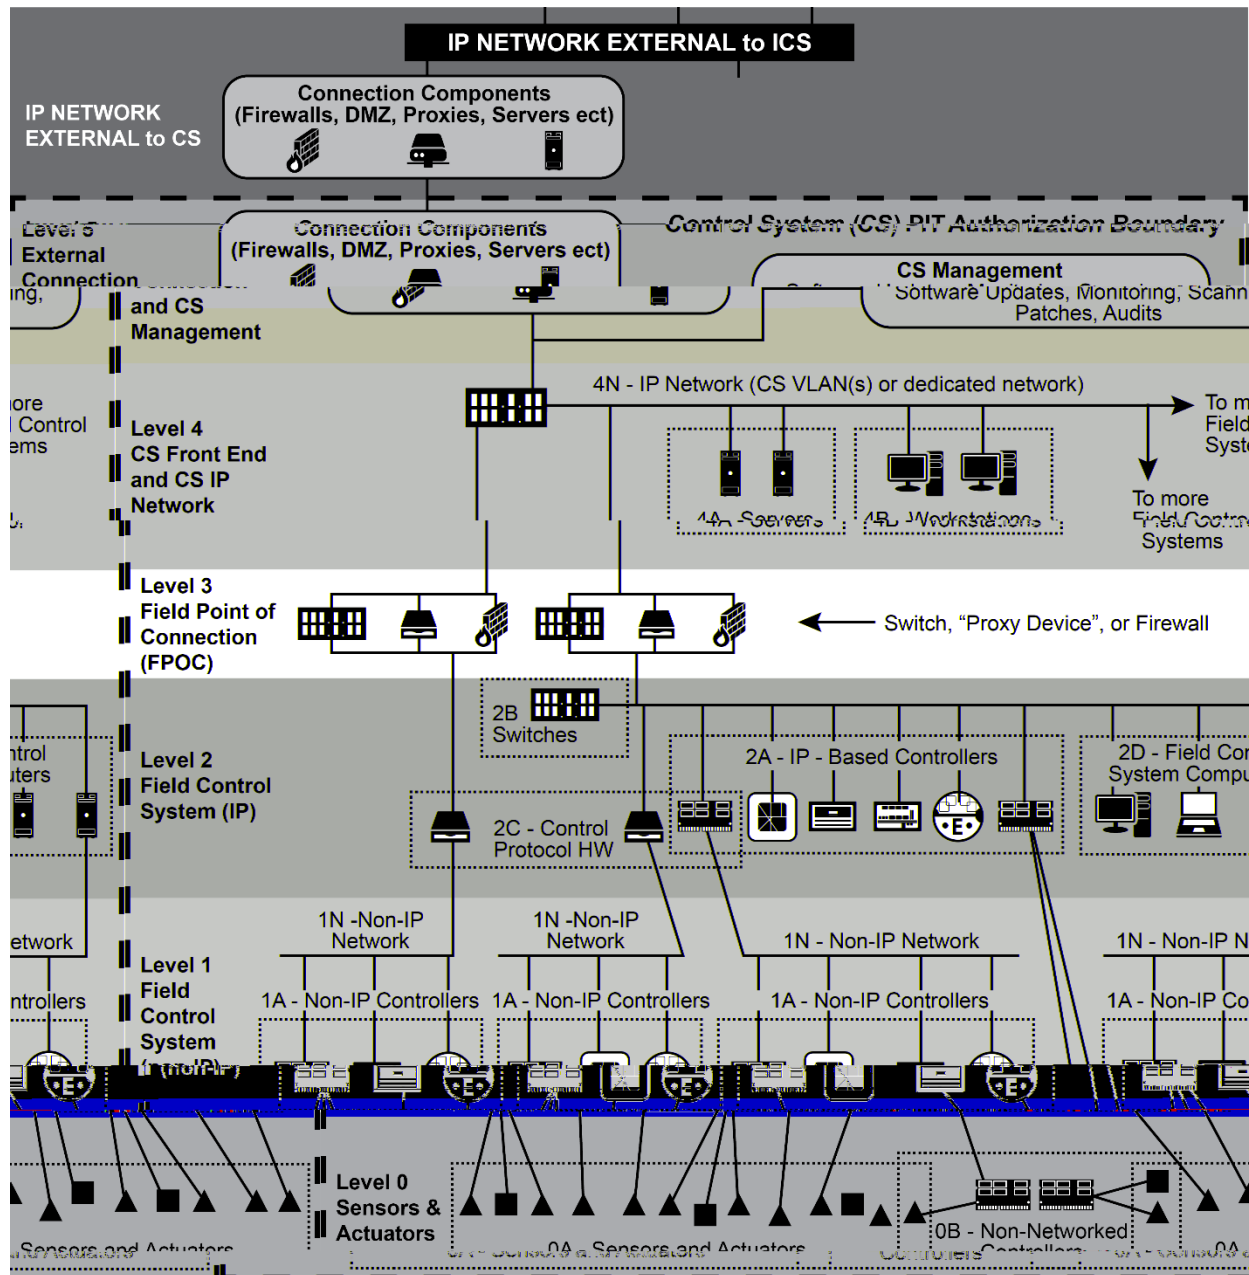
IP NETWORK EXTERNAL to ICS

IP NETWORK EXTERNAL to CS

Connection Components (Firewalls, DMZ, Proxies, Servers ect)

Level 5 External Connection

Connection Components (Firewalls, DMZ, Proxies, Servers ect)

Control System (CS) PIT Authorization Boundary

CS Management Software Updates, Monitoring, Scann Patches, Audits

ing,

and CS Management

4N - IP Network (CS VLAN(s) or dedicated network)

ore Control ems

Level 4 CS Front End and CS IP Network

To m Field Syst

To more Field Contro Systems

4A - Servers

4B - Workstations

Level 3 Field Point of Connection (FPOC)

Switch, “Proxy Device”, or Firewall

2B Switches

ntrol ters

Level 2 Field Control System (IP)

2A - IP - Based Controllers

2D - Field Co System Compu

2C - Control Protocol HW

etwork

1N -Non-IP Network

1N -Non-IP Network

1N - Non-IP Network

1N - Non-IP N

Level 1 Field Control System (non-IP)

ntrollers

1A - Non-IP Controllers

1A - Non-IP Controllers

1A - Non-IP Controllers

1A - Non-IP Co

E

Level 0 Sensors & Actuators

0B - Non-Networked Controllers

Sensors and Actuators

0A - Sensors and Actuators

0A